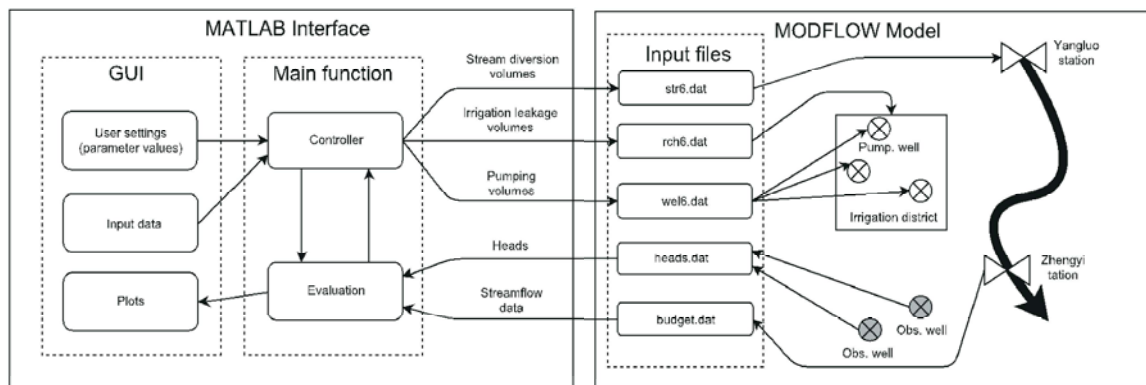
MATLAB Interface

GUI

User settings (parameter values)

Input data

Plots

Main function

Controller

Evaluation

Stream diversion volumes

Irrigation leakage volumes

Pumping volumes

Heads

Streamflow data

MODFLOW Model

Input files

str6.dat

rch6.dat

wel6.dat

heads.dat

budget.dat

Pump. well

Irrigation district

Obs. well

Obs. well

Yangluo station

Zhengyi tation